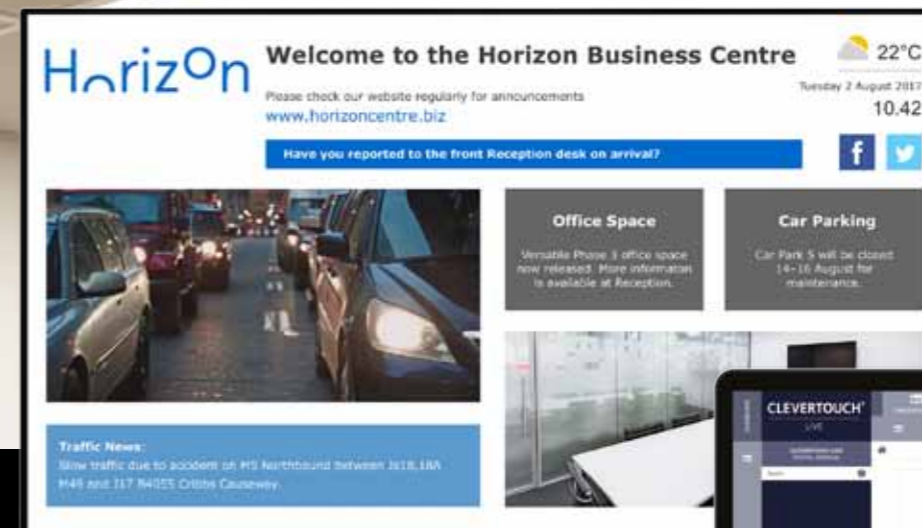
HorizOn

Welcome to the Horizon Business Centre

Please check our website regularly for announcements

www.horizoncentre.biz

22°C

Tuesday 2 August 2017

10.42

Have you reported to the front Reception desk on arrival?

f

Office Space

Versatile Phase 3 office space now released. More information is available at Reception.

Car Parking

Car Park 5 will be closed 14-16 August for maintenance.

Traffic News:

Slow traffic due to accident on M5 Northbound between J618,18A M49 and J17 B4055 Cribbs Causeway.

CLEVERTOUCH

LIVE